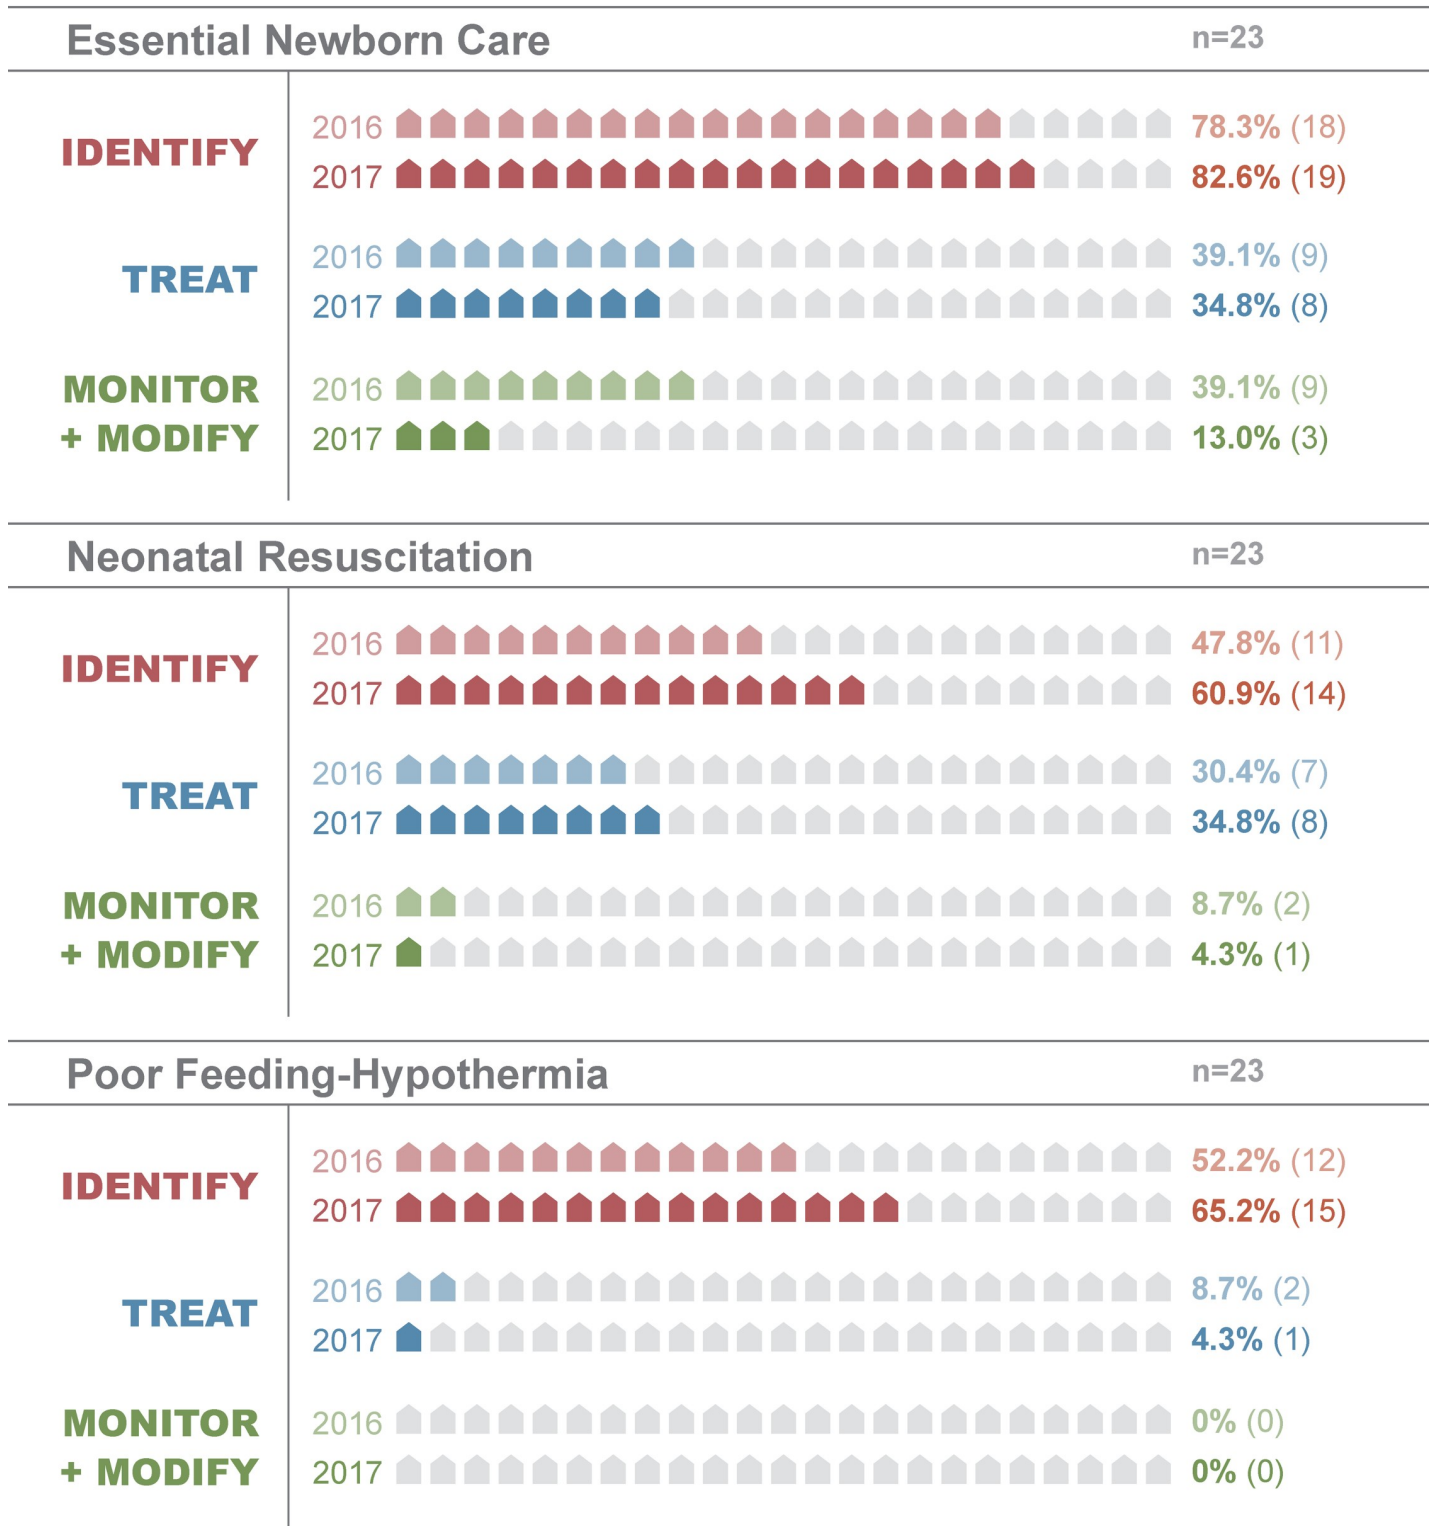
Essential Newborn Care n=23

IDENTIFY
2016 78.3% (18)
2017 82.6% (19)

TREAT
2016 39.1% (9)
2017 34.8% (8)

MONITOR + MODIFY
2016 39.1% (9)
2017 13.0% (3)

Neonatal Resuscitation n=23

IDENTIFY
2016 47.8% (11)
2017 60.9% (14)

TREAT
2016 30.4% (7)
2017 34.8% (8)

MONITOR + MODIFY
2016 8.7% (2)
2017 4.3% (1)

Poor Feeding-Hypothermia n=23

IDENTIFY
2016 52.2% (12)
2017 65.2% (15)

TREAT
2016 8.7% (2)
2017 4.3% (1)

MONITOR + MODIFY
2016 0% (0)
2017 0% (0)